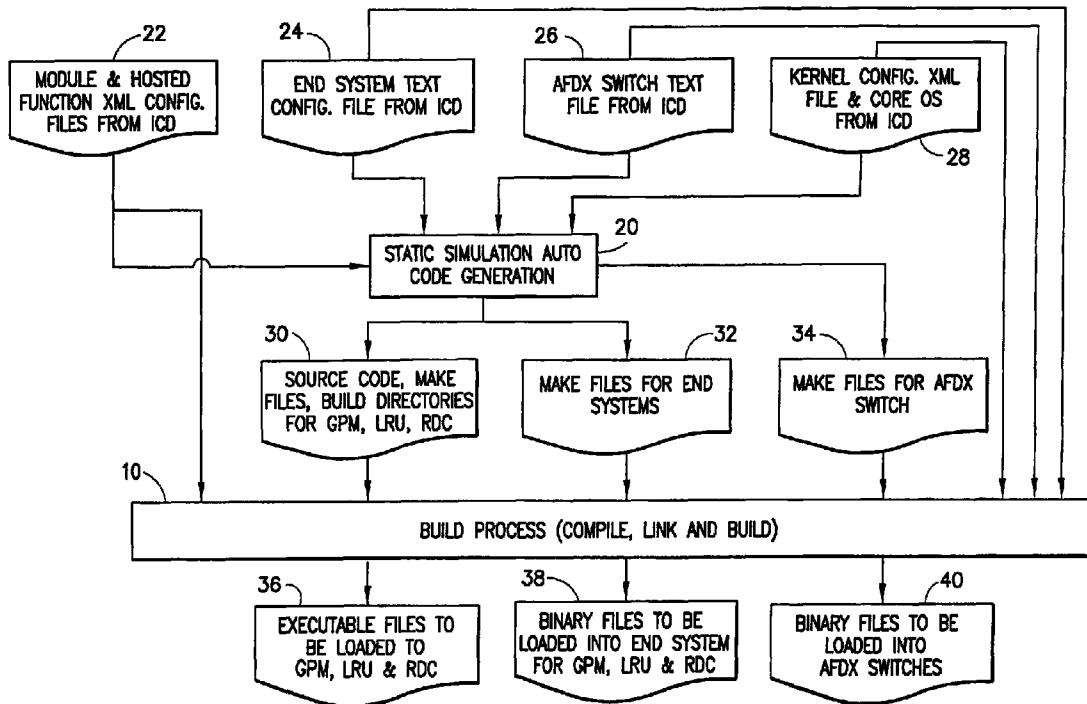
22
MODULE & HOSTED FUNCTION XML CONFIG. FILES FROM ICD

24
END SYSTEM TEXT CONFIG. FILE FROM ICD

26
AFDX SWITCH TEXT FILE FROM ICD

KERNEL CONFIG. XML FILE & CORE OS FROM ICD
28

STATIC SIMULATION AUTO CODE GENERATION
20

30
SOURCE CODE, MAKE FILES, BUILD DIRECTORIES FOR GPM, LRU, RDC

32
MAKE FILES FOR END SYSTEMS

34
MAKE FILES FOR AFDX SWITCH

10
BUILD PROCESS (COMPILE, LINK AND BUILD)

36
EXECUTABLE FILES TO BE LOADED TO GPM, LRU & RDC

38
BINARY FILES TO BE LOADED INTO END SYSTEM FOR GPM, LRU & RDC

40
BINARY FILES TO BE LOADED INTO AFDX SWITCHES